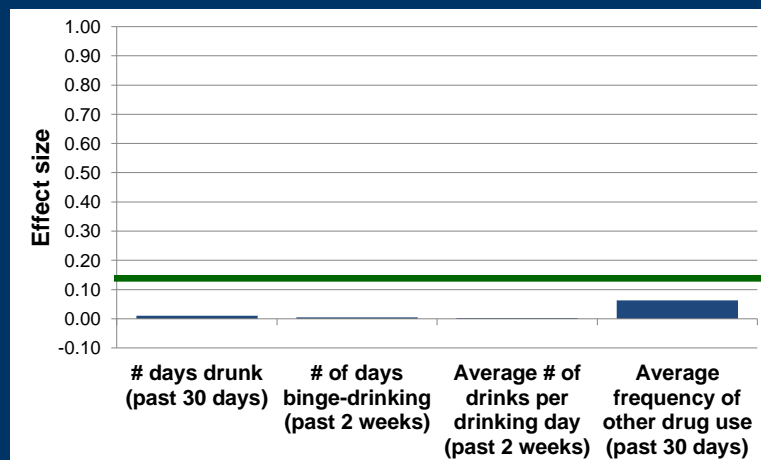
1.00
0.90
0.80
0.70
0.60
0.50
0.40
0.30
0.20
0.10
0.00
-0.10

Effect size

# days drunk (past 30 days)

# of days binge-drinking (past 2 weeks)

Average # of drinks per drinking day (past 2 weeks)

Average frequency of other drug use (past 30 days)